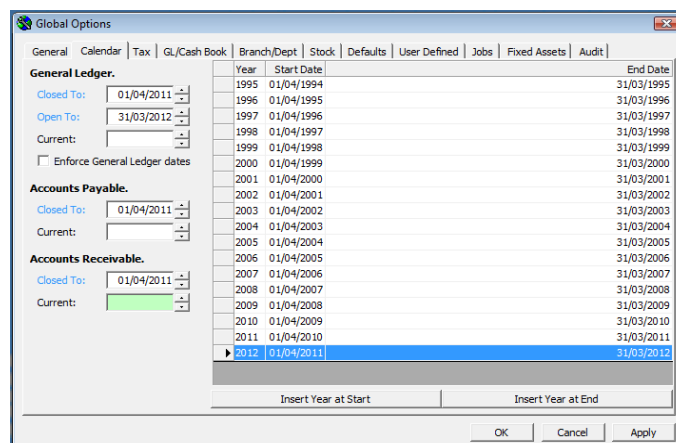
Global Options

General | Calendar | Tax | GL/Cash Book | Branch/Dept | Stock | Defaults | User Defined | Jobs | Fixed Assets | Audit

General Ledger.
Closed To: 01/04/2011
Open To: 31/03/2012
Current:
Enforce General Ledger dates

Accounts Payable.
Closed To: 01/04/2011
Current:

Accounts Receivable.
Closed To: 01/04/2011
Current:

| Year | Start Date | End Date |
|---|---|---|
| 1995 | 01/04/1994 | 31/03/1995 |
| 1996 | 01/04/1995 | 31/03/1996 |
| 1997 | 01/04/1996 | 31/03/1997 |
| 1998 | 01/04/1997 | 31/03/1998 |
| 1999 | 01/04/1998 | 31/03/1999 |
| 2000 | 01/04/1999 | 31/03/2000 |
| 2001 | 01/04/2000 | 31/03/2001 |
| 2002 | 01/04/2001 | 31/03/2002 |
| 2003 | 01/04/2002 | 31/03/2003 |
| 2004 | 01/04/2003 | 31/03/2004 |
| 2005 | 01/04/2004 | 31/03/2005 |
| 2006 | 01/04/2005 | 31/03/2006 |
| 2007 | 01/04/2006 | 31/03/2007 |
| 2008 | 01/04/2007 | 31/03/2008 |
| 2009 | 01/04/2008 | 31/03/2009 |
| 2010 | 01/04/2009 | 31/03/2010 |
| 2011 | 01/04/2010 | 31/03/2011 |
| 2012 | 01/04/2011 | 31/03/2012 |

Insert Year at Start
Insert Year at End

OK
Cancel
Apply